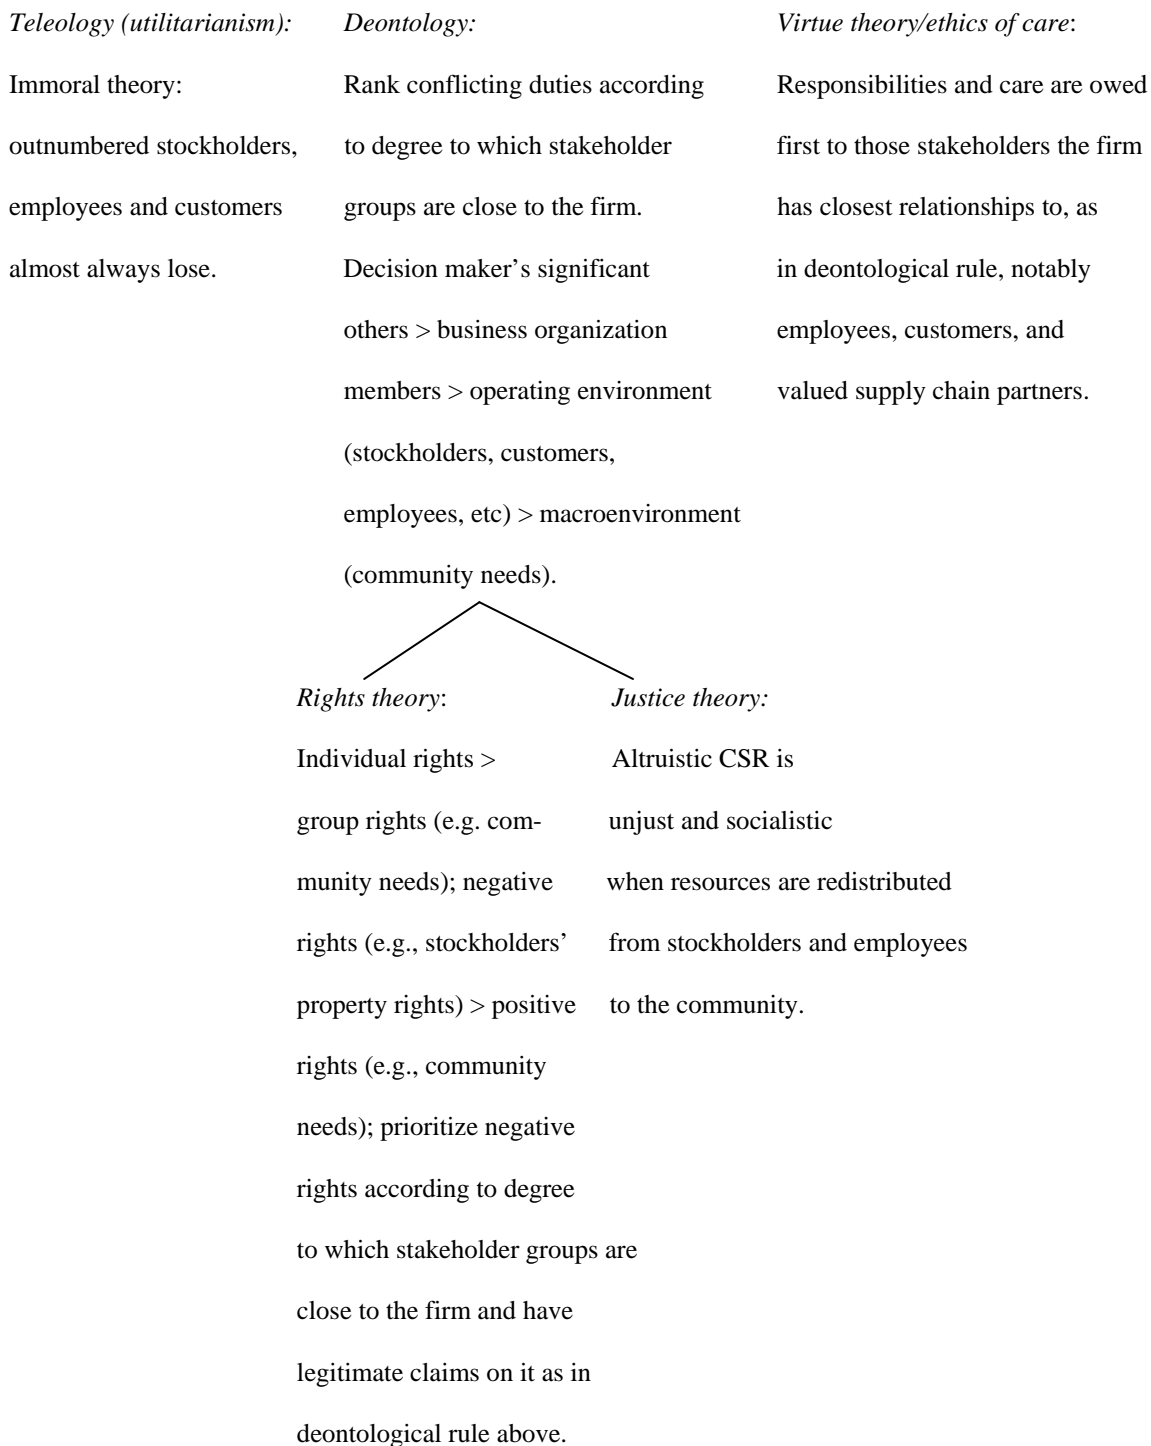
Teleology (utilitarianism):
Immoral theory: outnumbered stockholders, employees and customers almost always lose.

Deontology:
Rank conflicting duties according to degree to which stakeholder groups are close to the firm. Decision maker's significant others > business organization members > operating environment (stockholders, customers, employees, etc) > macroenvironment (community needs).

Virtue theory/ethics of care:
Responsibilities and care are owed first to those stakeholders the firm has closest relationships to, as in deontological rule, notably employees, customers, and valued supply chain partners.

Rights theory:
Individual rights > group rights (e.g. community needs); negative rights (e.g., stockholders' property rights) > positive rights (e.g., community needs); prioritize negative rights according to degree to which stakeholder groups are close to the firm and have legitimate claims on it as in deontological rule above.

Justice theory:
Altruistic CSR is unjust and socialistic when resources are redistributed from stockholders and employees to the community.